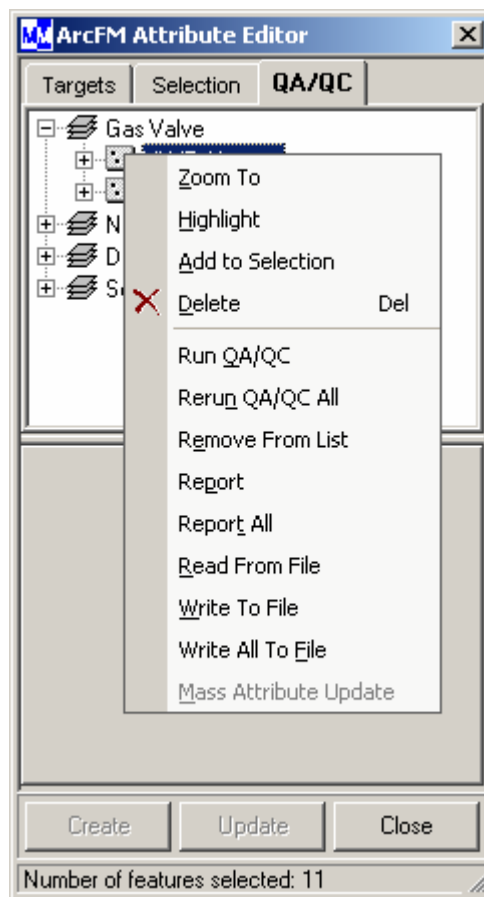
ArcFM Attribute Editor

Targets
Selection
QA/QC

Gas Valve
N
D
S

Zoom To
Highlight
Add to Selection
Delete Del
Run QA/QC
Rerun QA/QC All
Remove From List
Report
Report All
Read From File
Write To File
Write All To File
Mass Attribute Update

Create
Update
Close

Number of features selected: 11